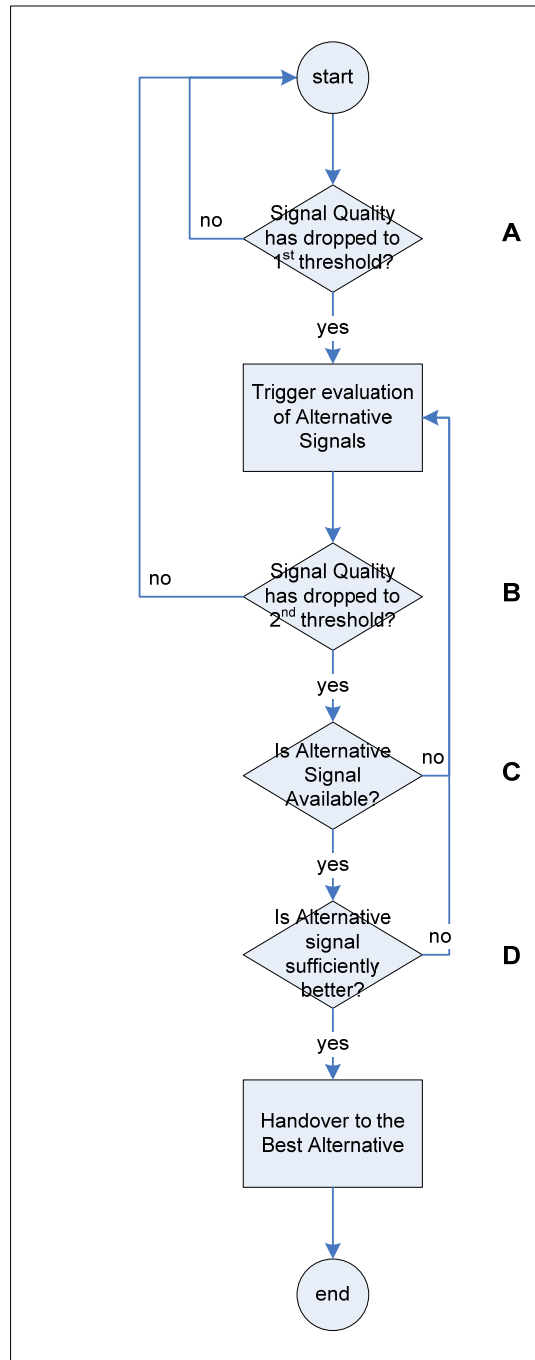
start

no

Signal Quality has dropped to 1$^{st}$ threshold?

A

yes

Trigger evaluation of Alternative Signals

no

Signal Quality has dropped to 2$^{nd}$ threshold?

B

yes

Is Alternative Signal Available?

no

C

yes

Is Alternative signal sufficiently better?

no

D

yes

Handover to the Best Alternative

end